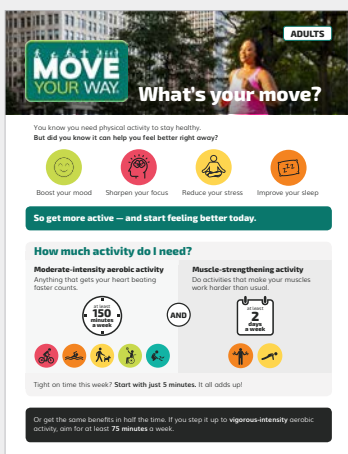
ADULTS

MOVE YOUR WAY

What's your move?

You know you need physical activity to stay healthy. But did you know it can help you feel better right away?

Boost your mood
Sharpen your focus
Reduce your stress
Improve your sleep

So get more active — and start feeling better today.

How much activity do I need?

Moderate-intensity aerobic activity
Anything that gets your heart beating faster counts.

at least 150 minutes a week

AND

Muscle-strengthening activity
Do activities that make your muscles work harder than usual.

at least 2 days a week

Tight on time this week? Start with just 5 minutes. It all adds up!

Or get the same benefits in half the time. If you step it up to vigorous-intensity aerobic activity, aim for at least 75 minutes a week.